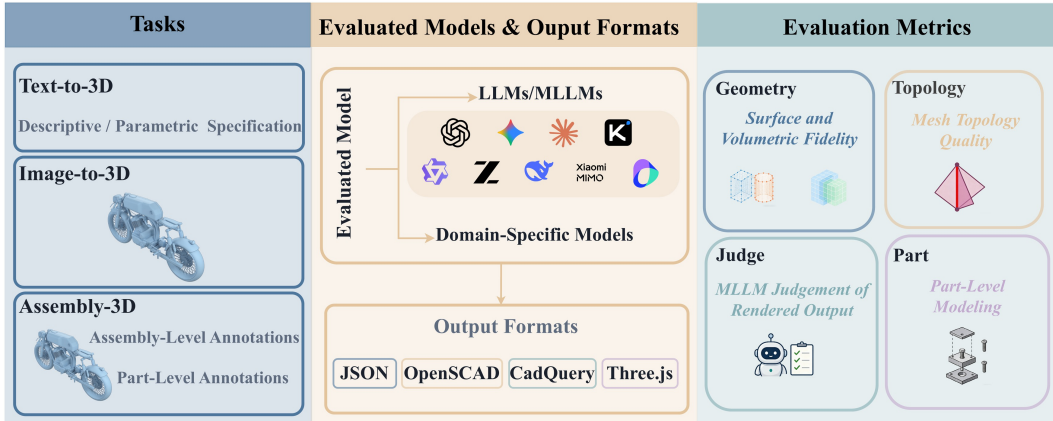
Tasks

Text-to-3D

Descriptive / Parametric Specification

Image-to-3D

Assembly-3D

Assembly-Level Annotations

Part-Level Annotations

Evaluated Models & Ouput Formats

Evaluated Model

LLMs/MLLMs

Xiaomi MIMO

Domain-Specific Models

Output Formats

JSON

OpenSCAD

CadQuery

Three.js

Evaluation Metrics

Geometry

Surface and Volumetric Fidelity

Topology

Mesh Topology Quality

Judge

MLLM Judgement of Rendered Output

Part

Part-Level Modeling